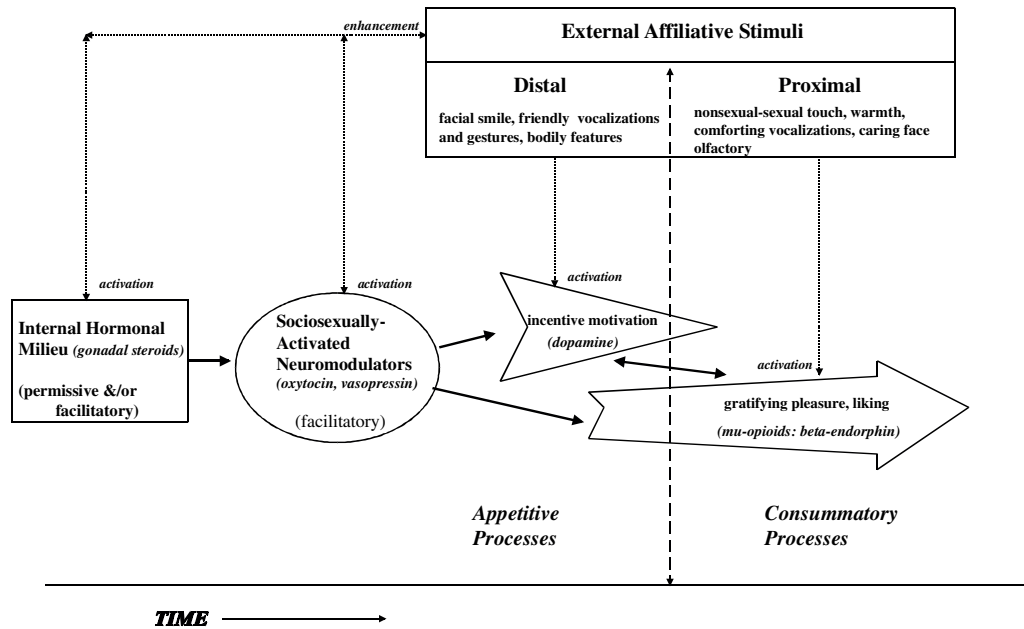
enhancement

External Affiliative Stimuli

Distal

facial smile, friendly vocalizations and gestures, bodily features

Proximal

nonsexual-sexual touch, warmth, comforting vocalizations, caring face olfactory

activation

activation

activation

Internal Hormonal Milieu *(gonadal steroids)*

(permissive &/or facilitatory)

Sociosexually-Activated Neuromodulators *(oxytocin, vasopressin)*

(facilitatory)

incentive motivation *(dopamine)*

activation

gratifying pleasure, liking *(mu-opioids: beta-endorphin)*

*Appetitive Processes*

*Consummatory Processes*

*TIME*